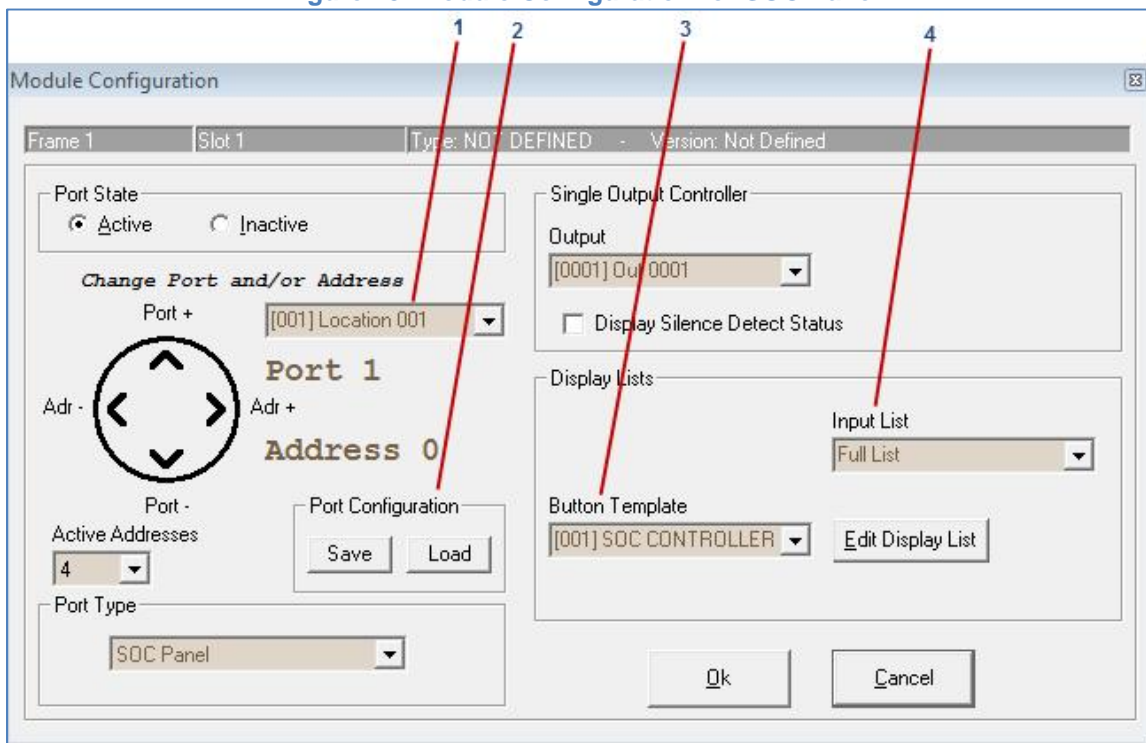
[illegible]

1 2 3 4

Module Configuration

Frame 1 | Slot 1 | Type: NOT DEFINED - Version: Not Defined

Port State
Active Inactive

Change Port and/or Address
Port +
[001] Location 001
Port 1
Adr -
Adr +
Address 0
Port -
Active Addresses
4
Port Configuration
Save Load
Port Type
SOC Panel

Single Output Controller
Output
[0001] Out 0001
Display Silence Detect Status

Display Lists
Input List
Full List
Button Template
[001] SOC CONTROLLER
Edit Display List

Ok Cancel